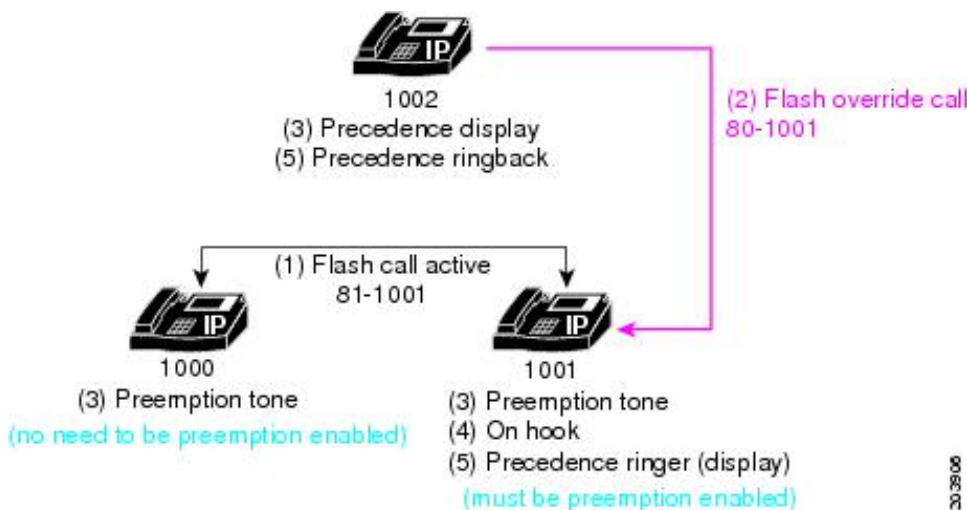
IP
1002
(3) Precedence display
(5) Precedence ringback

(2) Flash override call
80-1001

(1) Flash call active
81-1001

IP
1000
(3) Preemption tone
(no need to be preemption enabled)

IP
1001
(3) Preemption tone
(4) On hook
(5) Precedence ringer (display)
(must be preemption enabled)

203906